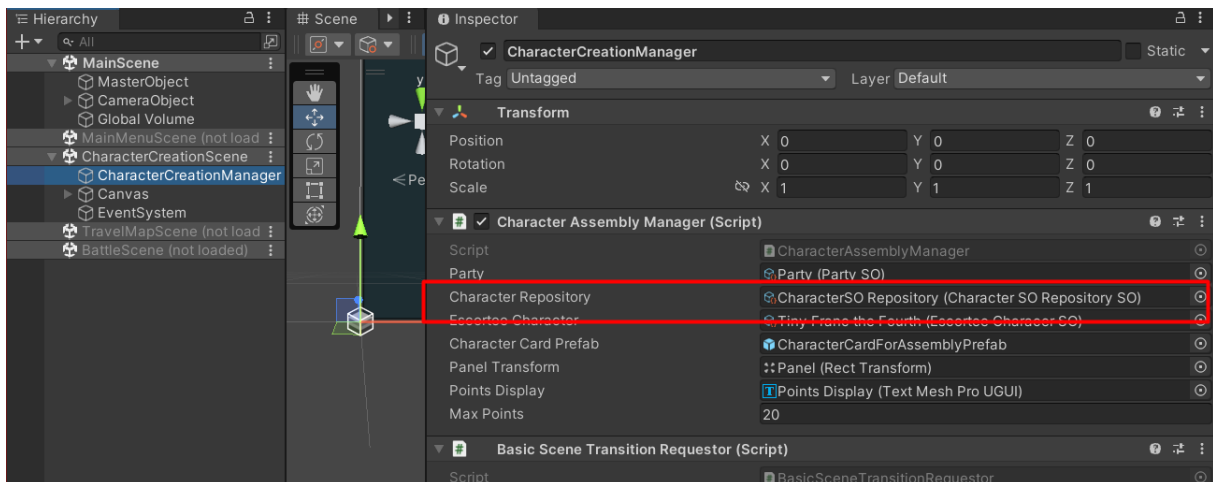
Hierarchy
All
MainScene
MasterObject
CameraObject
Global Volume
MainMenuScene (not load
CharacterCreationScene
CharacterCreationManager
Canvas
EventSystem
TravelMapScene (not load
BattleScene (not loaded)

Scene

Pe

Inspector
CharacterCreationManager
Static
Tag Untagged
Layer Default

Transform
Position X 0 Y 0 Z 0
Rotation X 0 Y 0 Z 0
Scale X 1 Y 1 Z 1

Character Assembly Manager (Script)
Script CharacterAssemblyManager
Party Party (Party SO)
Character Repository CharacterSO Repository (Character SO Repository SO)
Escortee Character Tiny Frane the Fourth (Escortee Characer SO)
Character Card Prefab CharacterCardForAssemblyPrefab
Panel Transform Panel (Rect Transform)
Points Display Points Display (Text Mesh Pro UGUI)
Max Points 20

Basic Scene Transition Requestor (Script)
Script BasicSceneTransitionRequestor